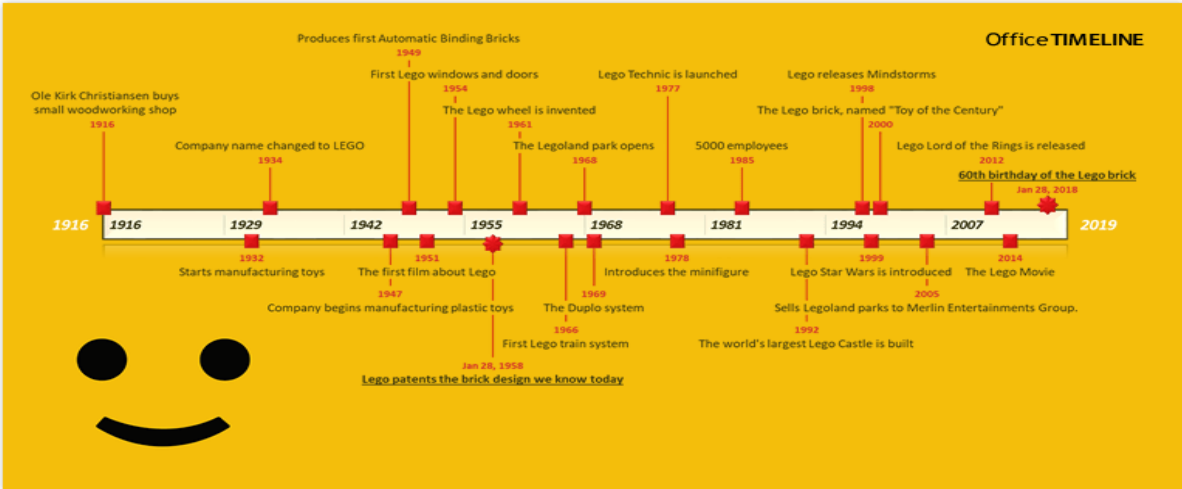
Office TIMELINE

Produces first Automatic Binding Bricks
1949
First Lego windows and doors
1954
The Lego wheel is invented
1961
The Legoland park opens
1968

Ole Kirk Christiansen buys small woodworking shop
1916

Company name changed to LEGO
1934

Lego Technic is launched
1977

5000 employees
1985

Lego releases Mindstorms
1998
The Lego brick, named "Toy of the Century"
2000
Lego Lord of the Rings is released
2012
60th birthday of the Lego brick
Jan 28, 2018

1916
1916
1929
1942
1955
1968
1981
1994
2007
2019

1932
Starts manufacturing toys
1951
The first film about Lego
1947
Company begins manufacturing plastic toys
Jan 28, 1958
Lego patents the brick design we know today
1966
First Lego train system
1969
The Duplo system
Introduces the minifigure
1978
1992
The world's largest Lego Castle is built
Lego Star Wars is introduced
1999
Sells Legoland parks to Merlin Entertainments Group.
2005
2014
The Lego Movie